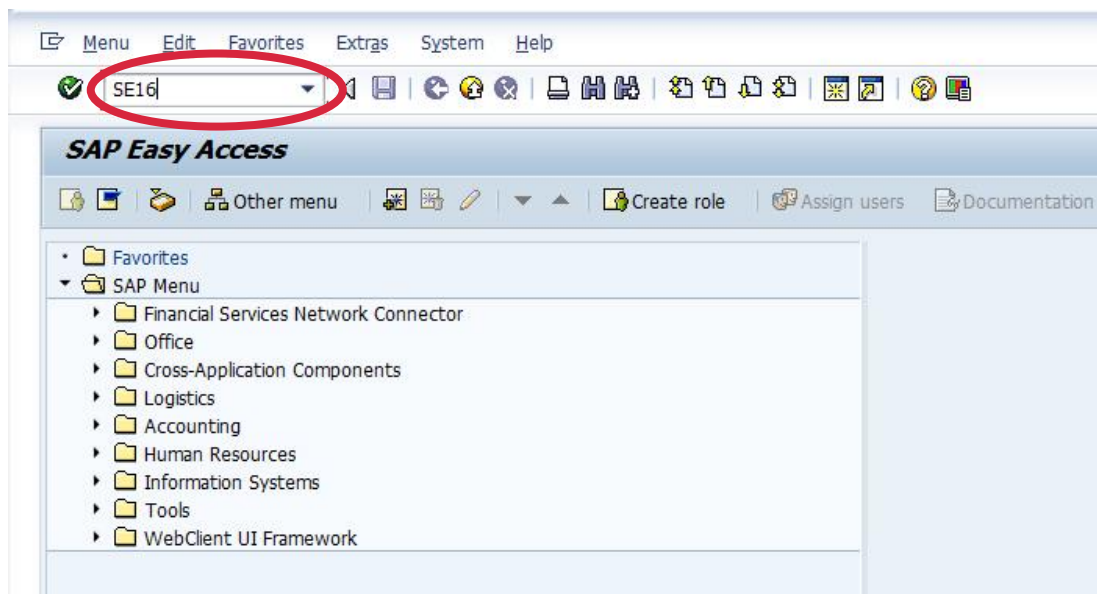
Menu Edit Favorites Extras System Help

SE16

SAP Easy Access

Other menu Create role Assign users Documentation

Favorites
SAP Menu
Financial Services Network Connector
Office
Cross-Application Components
Logistics
Accounting
Human Resources
Information Systems
Tools
WebClient UI Framework